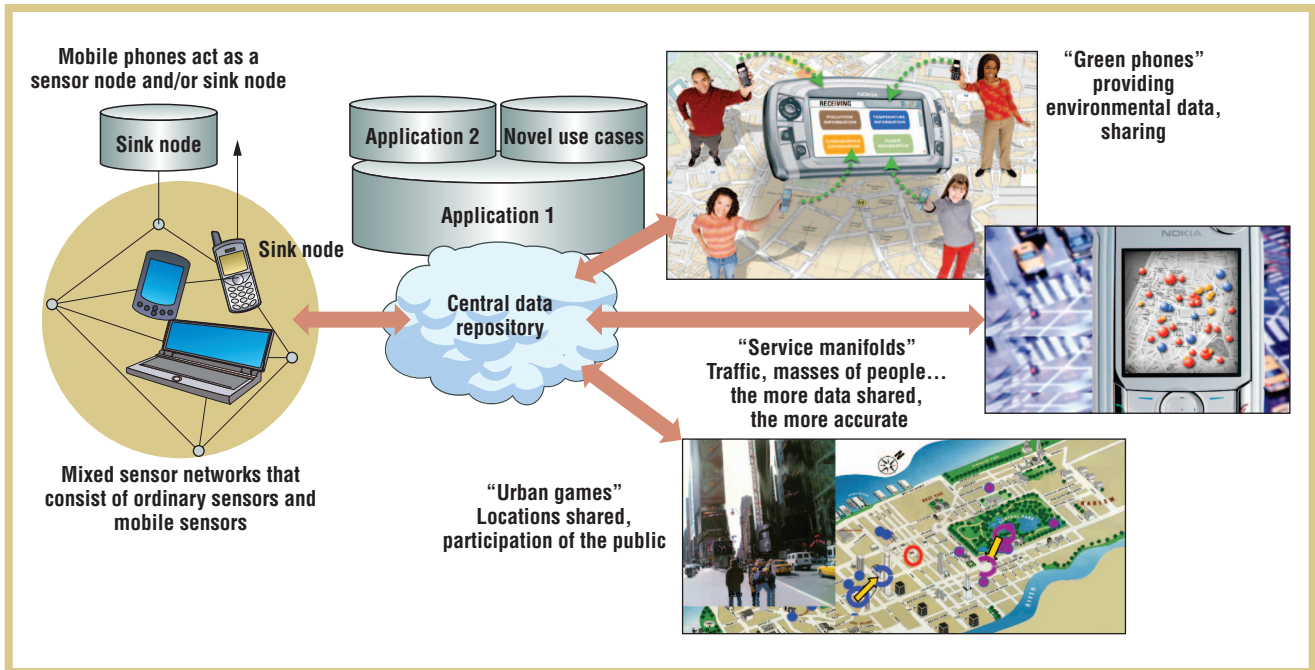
Mobile phones act as a sensor node and/or sink node

Sink node

Sink node

Mixed sensor networks that consist of ordinary sensors and mobile sensors

Application 2

Novel use cases

Application 1

Central data repository

"Green phones" providing environmental data, sharing

RECEIVING

NOKIA

POLLUTION INFORMATION

TEMPERATURE INFORMATION

"Service manifolds" Traffic, masses of people... the more data shared, the more accurate

NOKIA

"Urban games" Locations shared, participation of the public

HARLEM